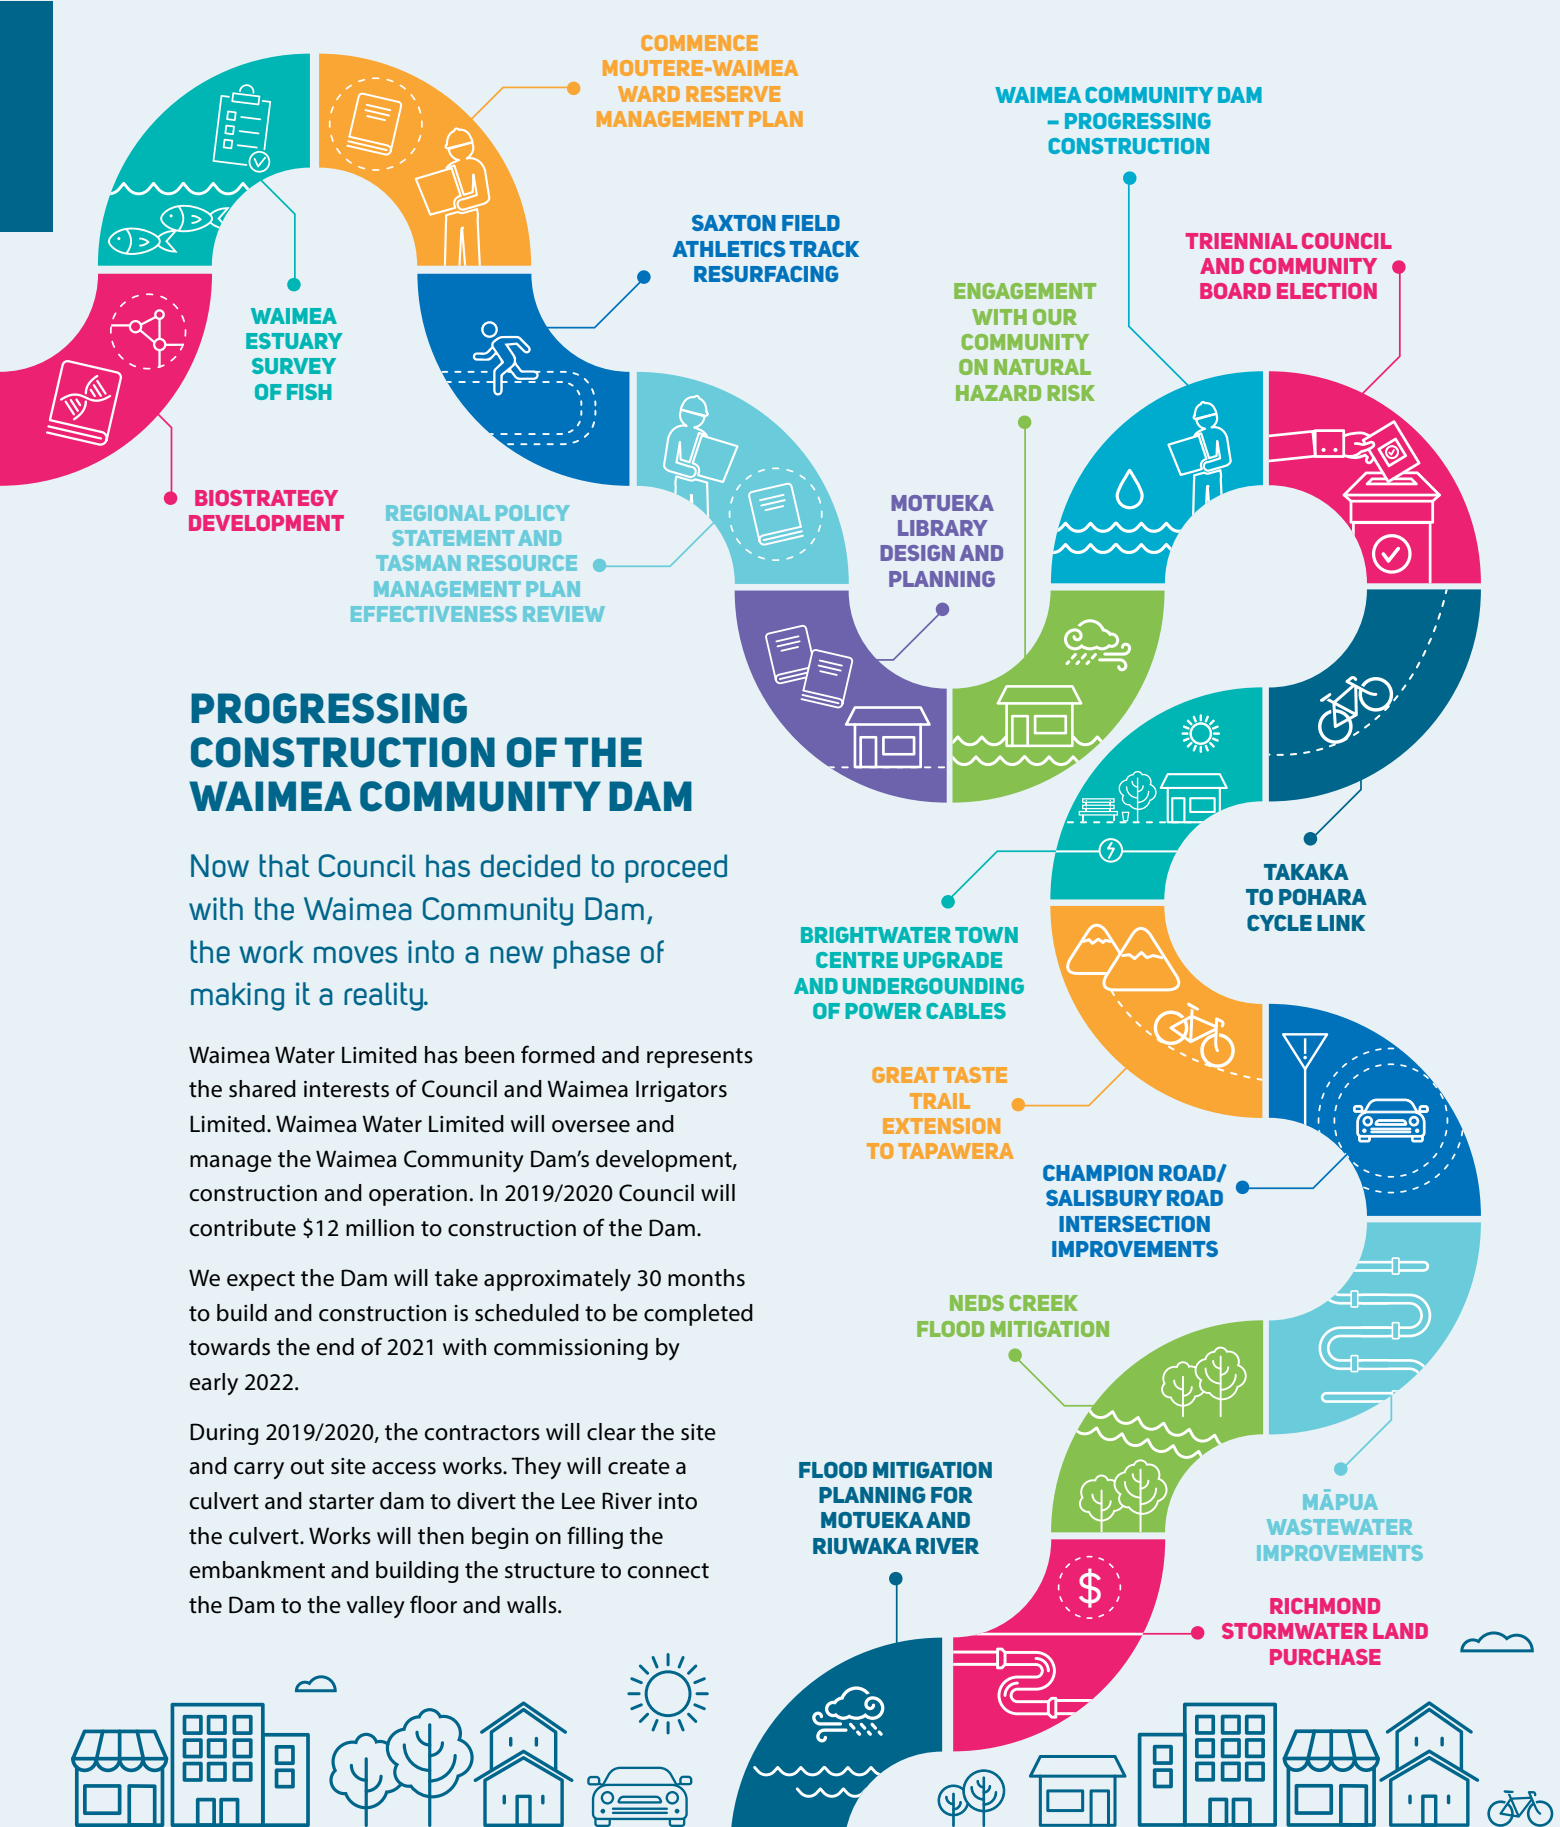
COMMENCE MOUTERE-WAIMEA WARD RESERVE MANAGEMENT PLAN

WAIMEA COMMUNITY DAM – PROGRESSING CONSTRUCTION

SAXTON FIELD ATHLETICS TRACK RESURFACING

TRIENNIAL COUNCIL AND COMMUNITY BOARD ELECTION

ENGAGEMENT WITH OUR COMMUNITY ON NATURAL HAZARD RISK

WAIMEA ESTUARY SURVEY OF FISH

BIOSTRATEGY DEVELOPMENT

REGIONAL POLICY STATEMENT AND TASMAN RESOURCE MANAGEMENT PLAN EFFECTIVENESS REVIEW

MOTUEKA LIBRARY DESIGN AND PLANNING

PROGRESSING CONSTRUCTION OF THE WAIMEA COMMUNITY DAM

Now that Council has decided to proceed with the Waimea Community Dam, the work moves into a new phase of making it a reality.

Waimea Water Limited has been formed and represents the shared interests of Council and Waimea Irrigators Limited. Waimea Water Limited will oversee and manage the Waimea Community Dam's development, construction and operation. In 2019/2020 Council will contribute $12 million to construction of the Dam.

We expect the Dam will take approximately 30 months to build and construction is scheduled to be completed towards the end of 2021 with commissioning by early 2022.

During 2019/2020, the contractors will clear the site and carry out site access works. They will create a culvert and starter dam to divert the Lee River into the culvert. Works will then begin on filling the embankment and building the structure to connect the Dam to the valley floor and walls.

TAKAKA TO POHARA CYCLE LINK

BRIGHTWATER TOWN CENTRE UPGRADE AND UNDERGOUNDING OF POWER CABLES

GREAT TASTE TRAIL EXTENSION TO TAPAWERA

CHAMPION ROAD/ SALISBURY ROAD INTERSECTION IMPROVEMENTS

NEDS CREEK FLOOD MITIGATION

FLOOD MITIGATION PLANNING FOR MOTUEKA AND RIUWAKA RIVER

MĀPUA WASTEWATER IMPROVEMENTS

RICHMOND STORMWATER LAND PURCHASE

$